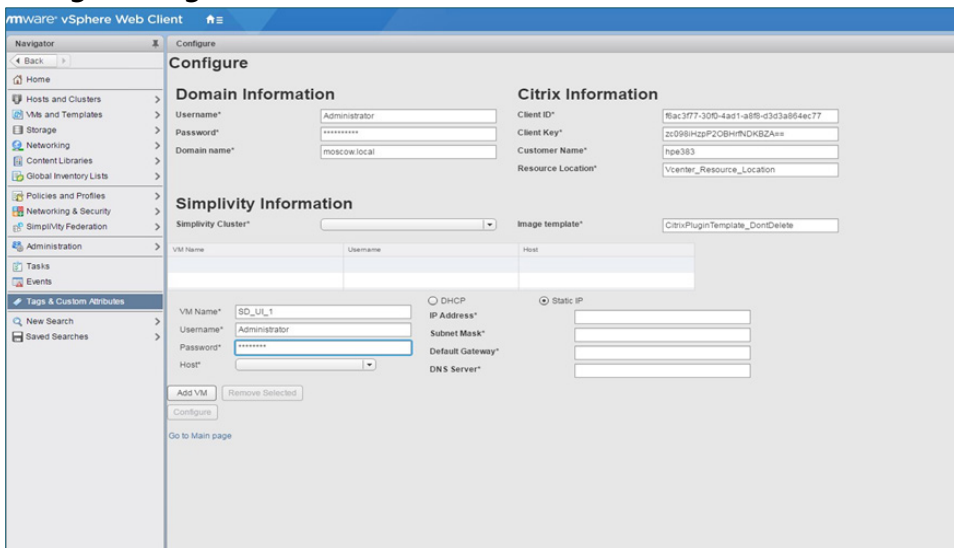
vmware vSphere Web Client

Navigator
Back
Home
Hosts and Clusters
VMs and Templates
Storage
Networking
Content Libraries
Global Inventory Lists
Policies and Profiles
Networking & Security
SimpliVity Federation
Administration
Tasks
Events
Tags & Custom Attributes
New Search
Saved Searches

Configure

Configure

Domain Information

Username* Administrator
Password* **********
Domain name* moscow.local

Citrix Information

Client ID* f6ac3f77-30f0-4ad1-a8f8-d3d3a864ec77
Client Key* zc098iHzpP2OBHrfNDKBZA==
Customer Name* hpe383
Resource Location* Vcenter_Resource_Location

Simplivity Information

Simplivity Cluster*
Image template* CitrixPluginTemplate_DontDelete

| VM Name | Username | Host |
|---|---|---|
| | | |

VM Name* SD_UI_1
Username* Administrator
Password* ********
Host*

DHCP
Static IP
IP Address*
Subnet Mask*
Default Gateway*
DNS Server*

Add VM
Remove Selected
Configure

Go to Main page